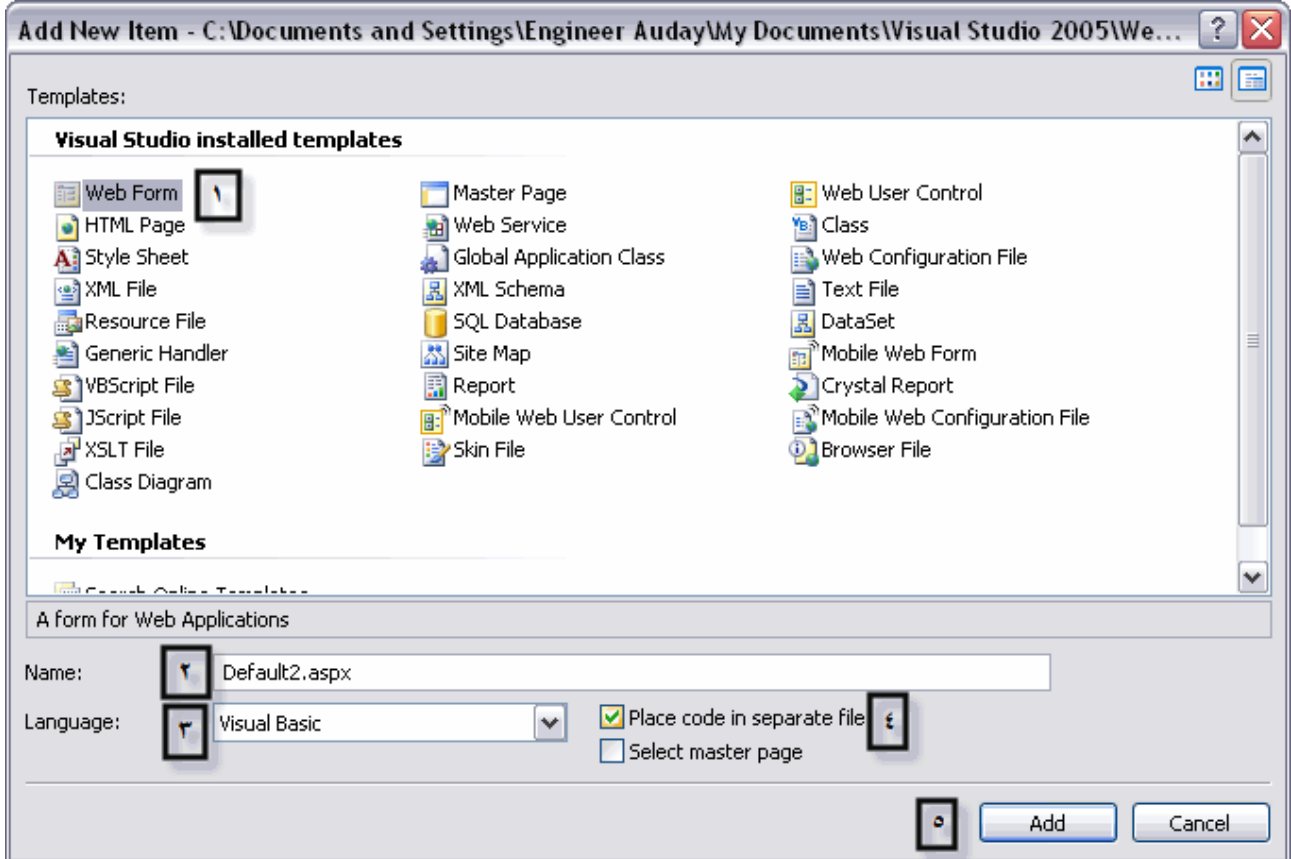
Add New Item - C:\Documents and Settings\Engineer Auday\My Documents\Visual Studio 2005\We...

Templates:

Visual Studio installed templates

Web Form ١
HTML Page
Style Sheet
XML File
Resource File
Generic Handler
VBScript File
JScript File
XSLT File
Class Diagram

Master Page
Web Service
Global Application Class
XML Schema
SQL Database
Site Map
Report
Mobile Web User Control
Skin File

Web User Control
Class
Web Configuration File
Text File
DataSet
Mobile Web Form
Crystal Report
Mobile Web Configuration File
Browser File

My Templates

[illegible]

A form for Web Applications

Name: ٢ Default2.aspx

Language: ٣ Visual Basic

Place code in separate file ٤

Select master page

٥ Add Cancel